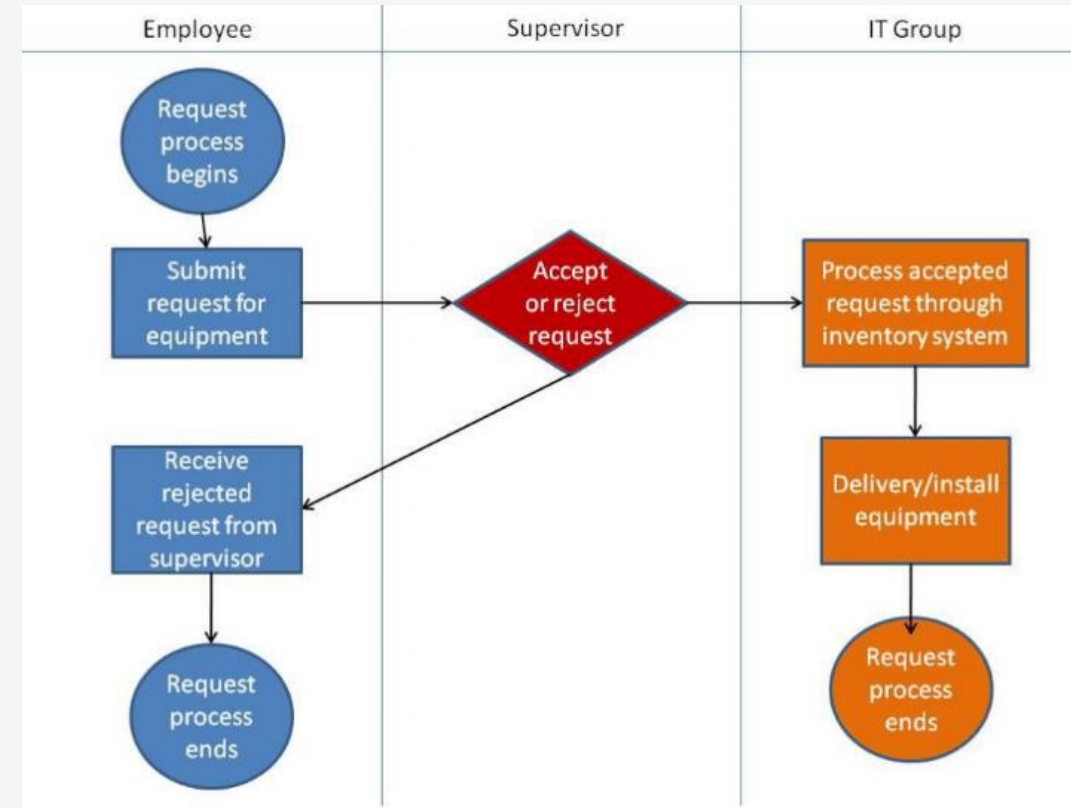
Employee

Supervisor

IT Group

Request process begins

Submit request for equipment

Accept or reject request

Process accepted request through inventory system

Receive rejected request from supervisor

Delivery/install equipment

Request process ends

Request process ends